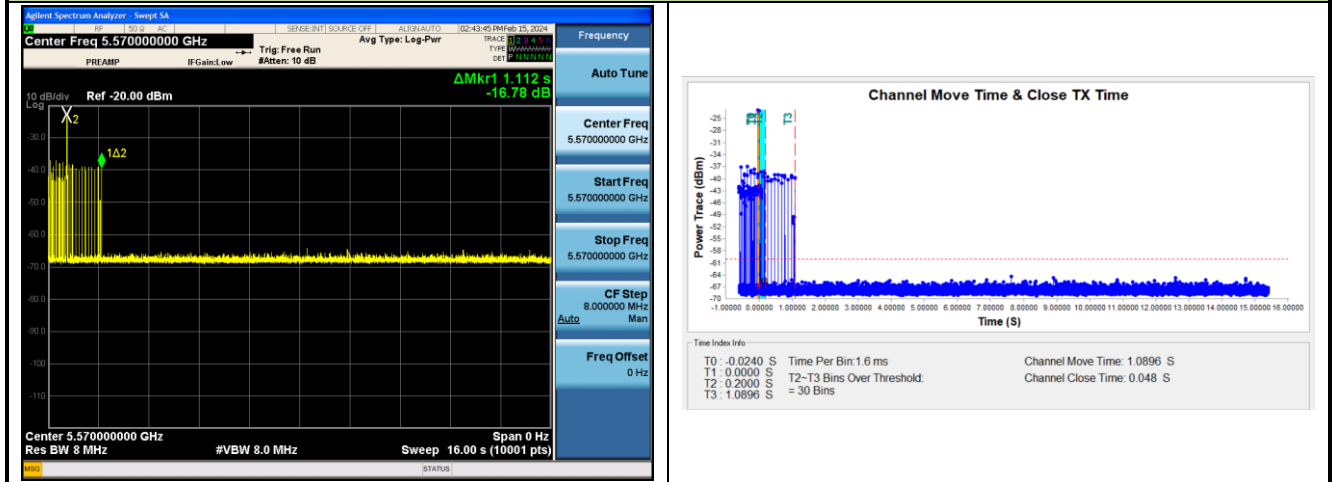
Agilent Spectrum Analyzer - Swept SA
RF 50 Ω AC SENSE:INT SOURCE OFF ALIGN AUTO 02:43:45 PM Feb 15, 2024
Center Freq 5.570000000 GHz
Trig: Free Run
#Atten: 10 dB
Avg Type: Log-Pwr
TRACE 1 2 3 4 5 6
TYPE W
DET P N N N N N
PREAMP IFGain:Low

ΔMkr1 1.112 s
-16.78 dB

10 dB/div Ref -20.00 dBm
Log
X2
1Δ2
-30.0
-40.0
-50.0
-60.0
-70.0
-80.0
-90.0
-100
-110

Center 5.570000000 GHz
Res BW 8 MHz
#VBW 8.0 MHz
Span 0 Hz
Sweep 16.00 s (10001 pts)
MSG
STATUS

Frequency
Auto Tune
Center Freq
5.570000000 GHz
Start Freq
5.570000000 GHz
Stop Freq
5.570000000 GHz
CF Step
8.000000 MHz
Auto Man
Freq Offset
0 Hz

Channel Move Time & Close TX Time
-25
-28
-31
-34
-37
-40
-43
-46
-49
-52
-55
-58
-61
-64
-67
-70
Power Trace (dBm)
T0 T1 T2 T3
-1.00000 0.00000 1.00000 2.00000 3.00000 4.00000 5.00000 6.00000 7.00000 8.00000 9.00000 10.00000 11.00000 12.00000 13.00000 14.00000 15.00000 16.00000
Time (S)

Time Index Info
T0 : -0.0240 S
T1 : 0.0000 S
T2 : 0.2000 S
T3 : 1.0896 S
Time Per Bin:1.6 ms
T2~T3 Bins Over Threshold:
= 30 Bins
Channel Move Time: 1.0896 S
Channel Close Time: 0.048 S